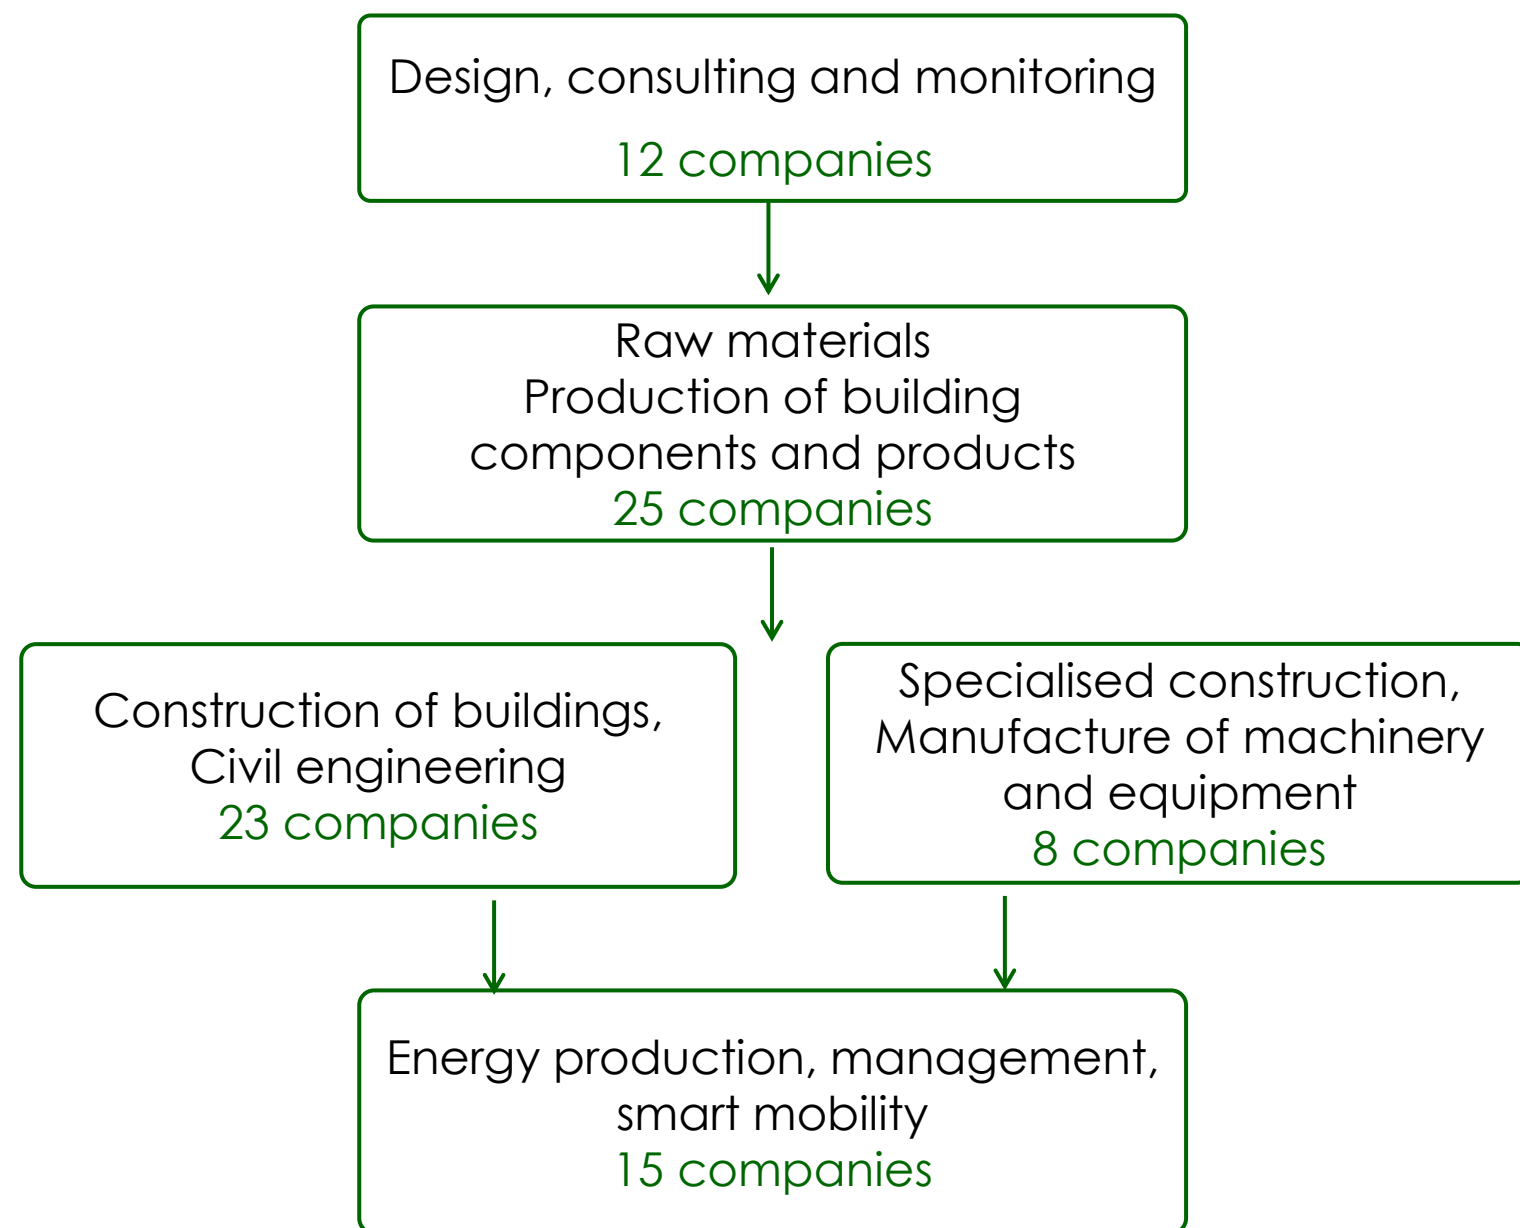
Design, consulting and monitoring
12 companies

Raw materials
Production of building components and products
25 companies

Construction of buildings, Civil engineering
23 companies

Specialised construction, Manufacture of machinery and equipment
8 companies

Energy production, management, smart mobility
15 companies